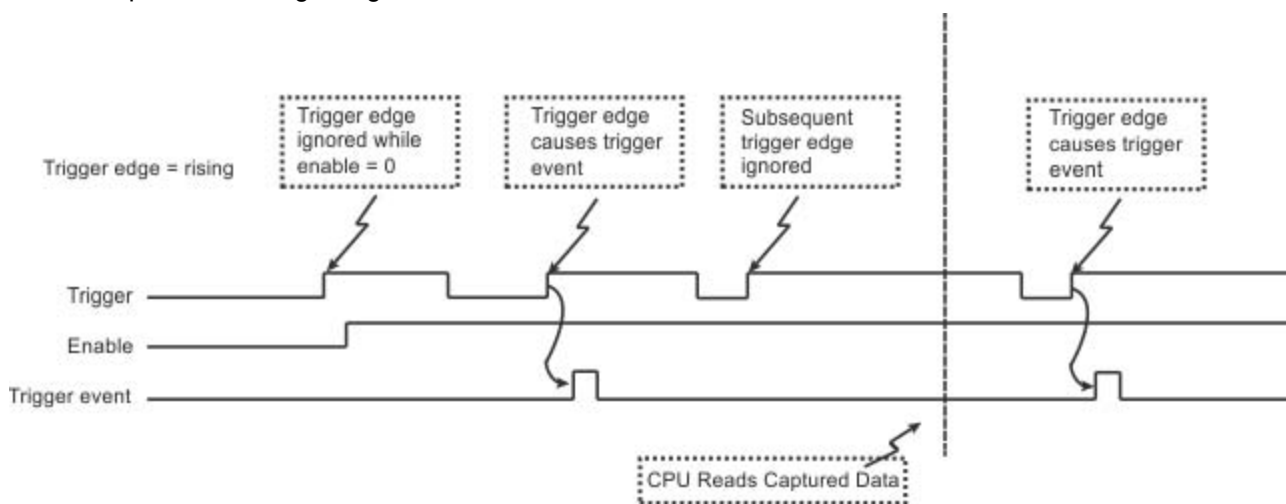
Trigger edge = rising

Trigger edge ignored while enable = 0

Trigger edge causes trigger event

Subsequent trigger edge ignored

Trigger edge causes trigger event

Trigger

Enable

Trigger event

CPU Reads Captured Data